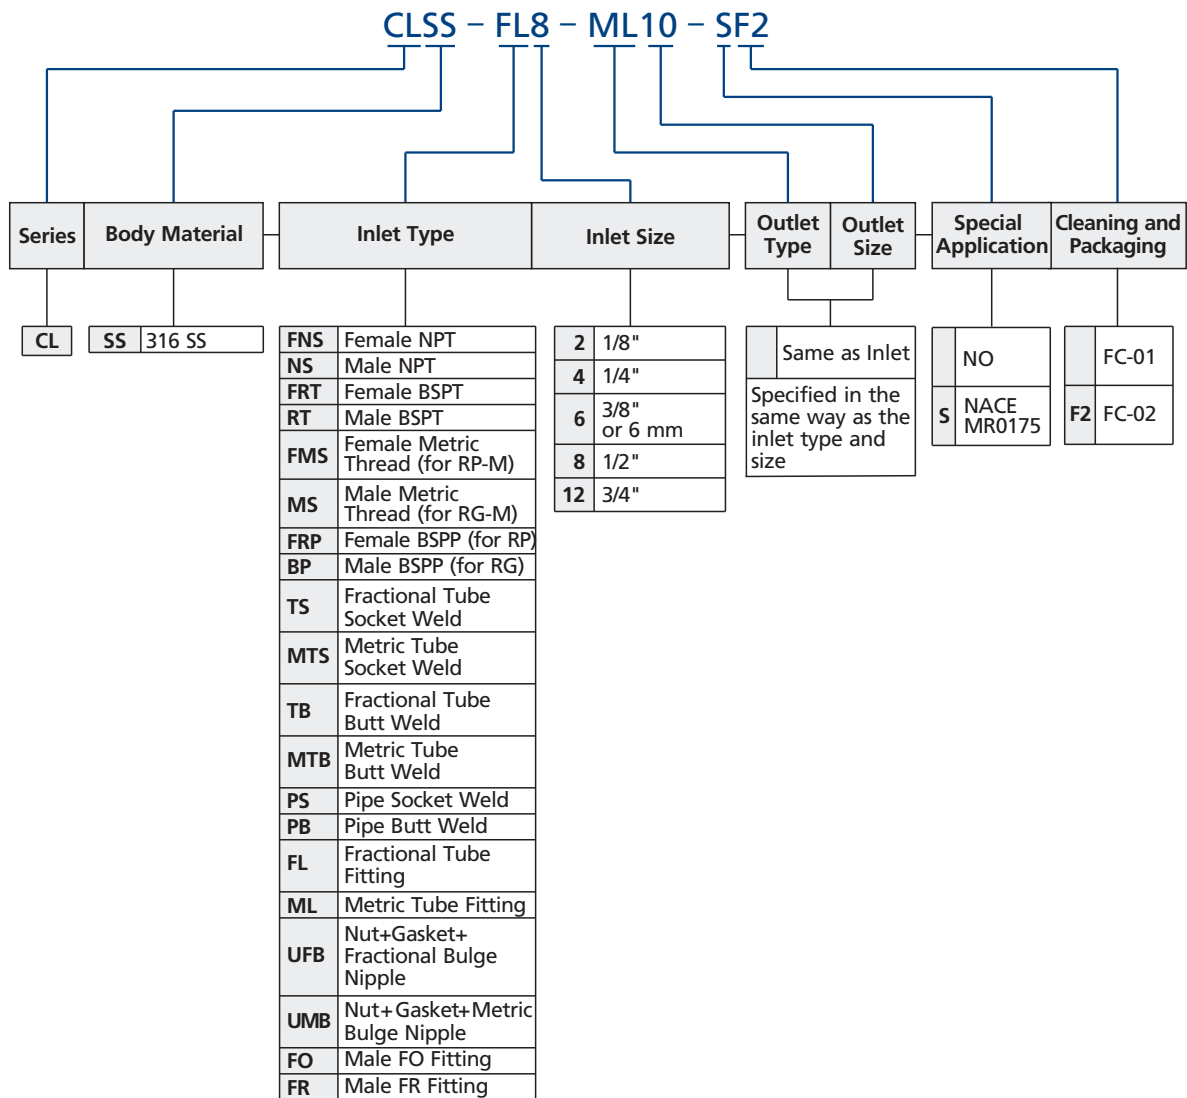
CLSS – FL8 – ML10 – SF2

| Series | Body Material | Inlet Type | Inlet Size | Outlet Type | Outlet Size | Special Application | Cleaning and Packaging |
|---|---|---|---|---|---|---|---|

| CL |
|---|

| SS | 316 SS |
|---|---|

| FNS | Female NPT |
|---|---|
| NS | Male NPT |
| FRT | Female BSPT |
| RT | Male BSPT |
| FMS | Female Metric Thread (for RP-M) |
| MS | Male Metric Thread (for RG-M) |
| FRP | Female BSPP (for RP) |
| BP | Male BSPP (for RG) |
| TS | Fractional Tube Socket Weld |
| MTS | Metric Tube Socket Weld |
| TB | Fractional Tube Butt Weld |
| MTB | Metric Tube Butt Weld |
| PS | Pipe Socket Weld |
| PB | Pipe Butt Weld |
| FL | Fractional Tube Fitting |
| ML | Metric Tube Fitting |
| UFB | Nut+Gasket+ Fractional Bulge Nipple |
| UMB | Nut+Gasket+Metric Bulge Nipple |
| FO | Male FO Fitting |
| FR | Male FR Fitting |

| 2 | 1/8" |
|---|---|
| 4 | 1/4" |
| 6 | 3/8" or 6 mm |
| 8 | 1/2" |
| 12 | 3/4" |

| | Same as Inlet |
|---|---|

Specified in the same way as the inlet type and size

| | NO |
|---|---|
| S | NACE MR0175 |

| | FC-01 |
|---|---|
| F2 | FC-02 |